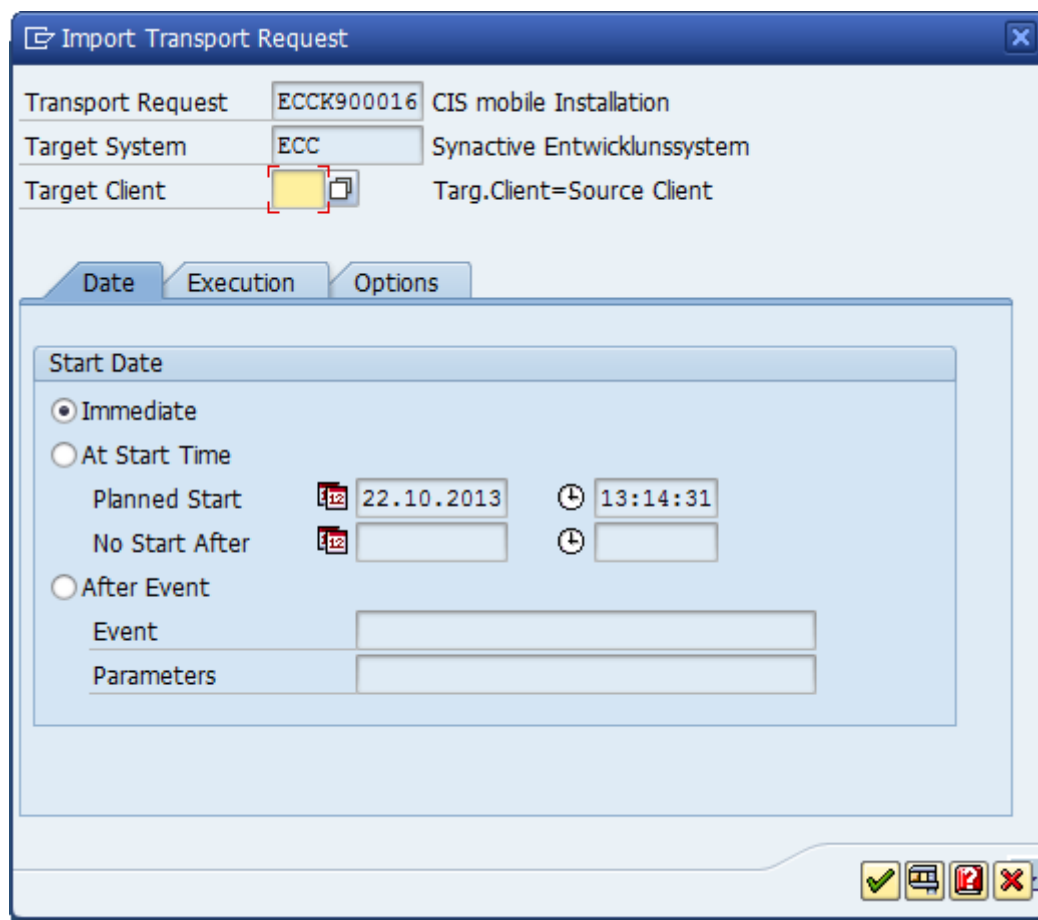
Import Transport Request

Transport Request ECCK900016 CIS mobile Installation
Target System ECC Synactive Entwicklunssystem
Target Client Targ.Client=Source Client

Date Execution Options

Start Date
Immediate
At Start Time
Planned Start 22.10.2013 13:14:31
No Start After
After Event
Event
Parameters